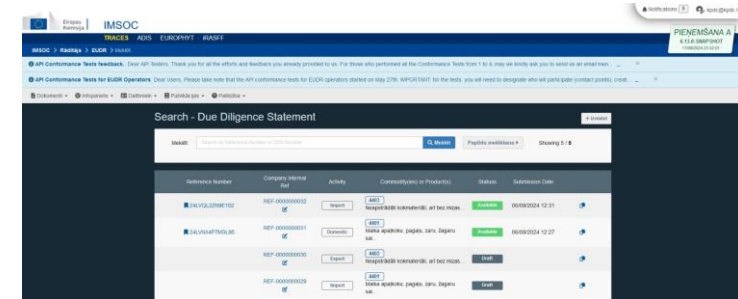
Eiropas Komisija | IMSOC

TRACES ADIS EUROPHYT iRASFF

Notifications 3

IMSOC > Rādītājs > EUDR > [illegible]

PIENEMŠANA A

API Conformance Tests feedback. Dear API Testers, Thank you for all the efforts and feedback you already provided to us. For those who performed all the Conformance Tests from 1 to 4, may we kindly ask you to send us an email men...

API Conformance Tests for EUDR Operators Dear Users, Please take note that the API conformance tests for EUDR operators started on May 27th. IMPORTANT: for the tests, you will need to designate who will participate (contact points), creat...

Dokumenti Infopaneļis Darbinieki Publikācijas Palīdzība

Search - Due Diligence Statement

+ Izveidot

Meklēt: Search by Reference Number or DDS Number

Meklēt

Paplašināt meklēšanu

Showing 5 / 5

| Reference Number | Company Internal Ref | Activity | Commodity(ies) or Product(s) | Status | Submission Date |
|---|---|---|---|---|---|
| 24LVQL22N8E192 | REF-0000000032 | Import | 4401 Neapstrādāti kokmateriāli, arī bez mizas... | Available | 06/09/2024 12:31 |
| 24LVNX4PTNSL66 | REF-0000000031 | Domestic | 4401 Malka apaļkoku, pagalu, zaru, žagaru sai... | Available | 06/09/2024 12:27 |
| | REF-0000000030 | Export | 4401 Neapstrādāti kokmateriāli, arī bez mizas... | Draft | |
| | REF-0000000029 | Import | 4401 Malka apaļkoku, pagalu, zaru, žagaru sai... | Draft | |